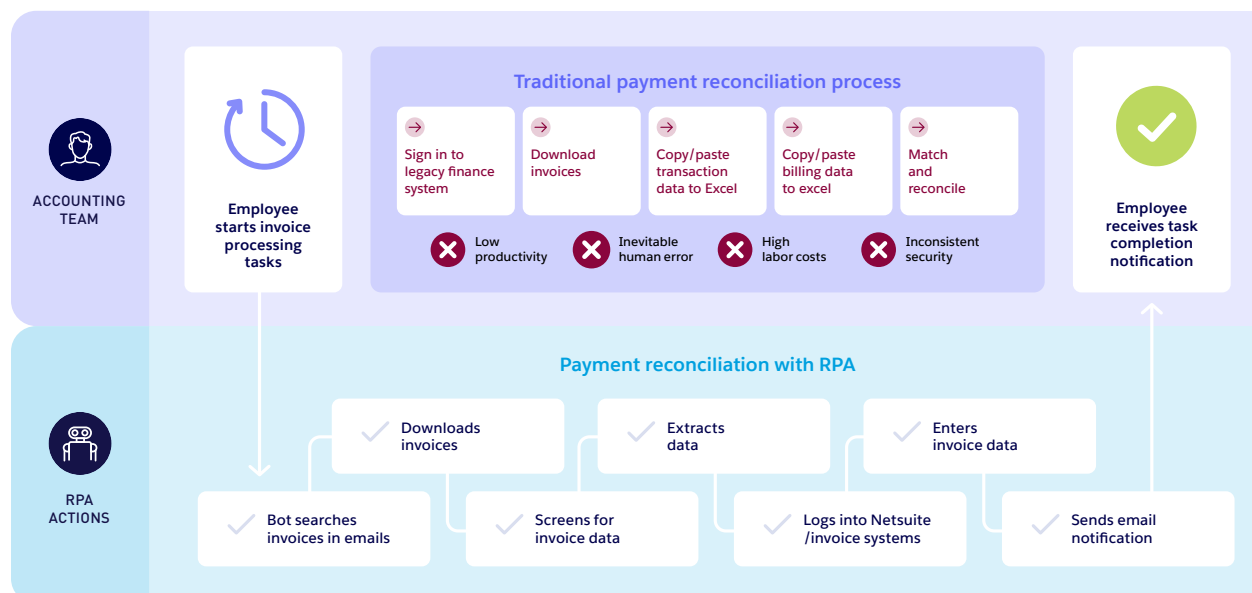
ACCOUNTING TEAM

Employee starts invoice processing tasks

Traditional payment reconciliation process

Sign in to legacy finance system

Download invoices

Copy/paste transaction data to Excel

Copy/paste billing data to excel

Match and reconcile

Low productivity

Inevitable human error

High labor costs

Inconsistent security

Employee receives task completion notification

RPA ACTIONS

Payment reconciliation with RPA

Downloads invoices

Extracts data

Enters invoice data

Bot searches invoices in emails

Screens for invoice data

Logs into Netsuite /invoice systems

Sends email notification